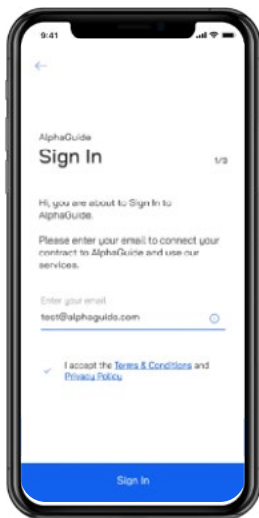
9:41

AlphaGuide
Sign In
1/3

Hi, you are about to Sign In to AlphaGuide.

Please enter your email to connect your contract to AlphaGuide and use our services.

Enter your email
test@alphaguide.com

I accept the Terms & Conditions and Privacy Policy

Sign In